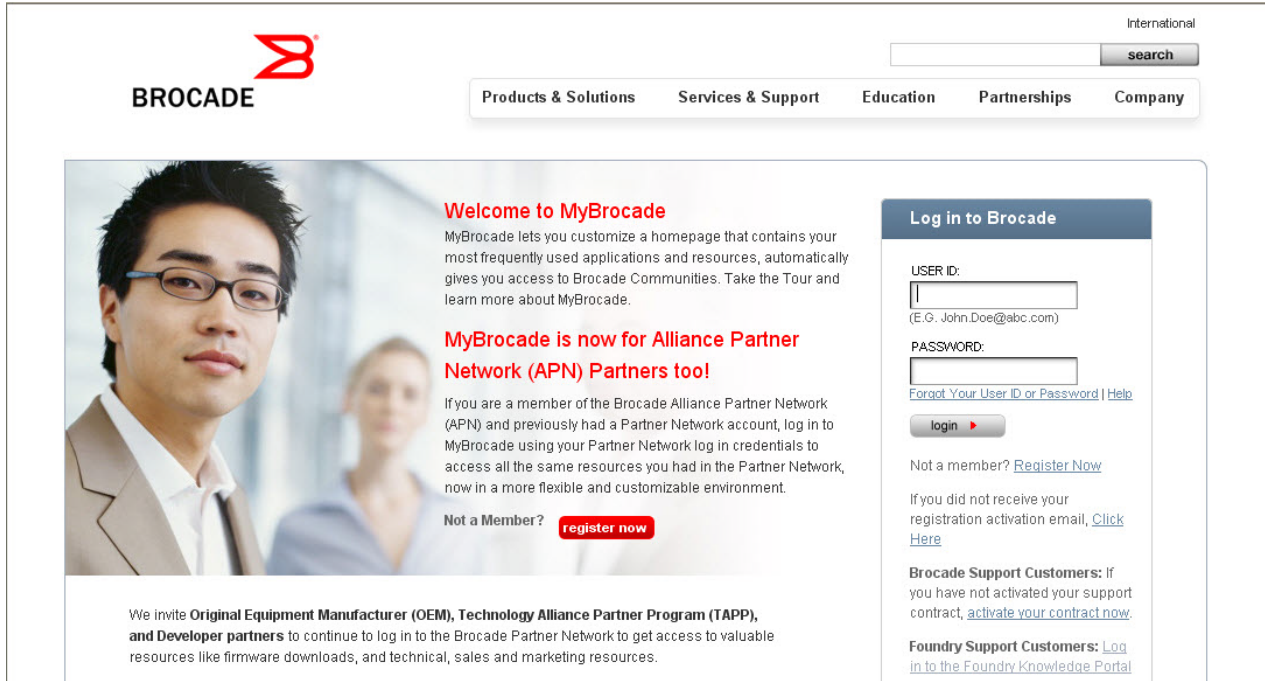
International

search

BROCADE

Products & Solutions Services & Support Education Partnerships Company

Welcome to MyBrocade

MyBrocade lets you customize a homepage that contains your most frequently used applications and resources, automatically gives you access to Brocade Communities. Take the Tour and learn more about MyBrocade.

MyBrocade is now for Alliance Partner Network (APN) Partners too!

If you are a member of the Brocade Alliance Partner Network (APN) and previously had a Partner Network account, log in to MyBrocade using your Partner Network log in credentials to access all the same resources you had in the Partner Network, now in a more flexible and customizable environment.

Not a Member? register now

Log in to Brocade

USER ID:

(E.G. John.Doe@abc.com)

PASSWORD:

Forgot Your User ID or Password | Help

login

Not a member? Register Now

If you did not receive your registration activation email, Click Here

Brocade Support Customers: If you have not activated your support contract, activate your contract now.

Foundry Support Customers: Log in to the Foundry Knowledge Portal

We invite Original Equipment Manufacturer (OEM), Technology Alliance Partner Program (TAPP), and Developer partners to continue to log in to the Brocade Partner Network to get access to valuable resources like firmware downloads, and technical, sales and marketing resources.